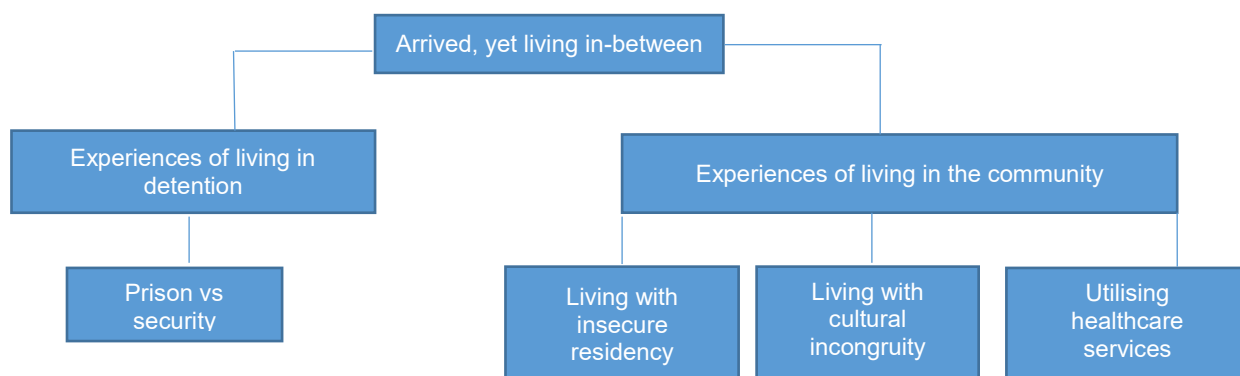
Arrived, yet living in-between

Experiences of living in detention

Prison vs security

Experiences of living in the community

Living with insecure residency

Living with cultural incongruity

Utilising healthcare services